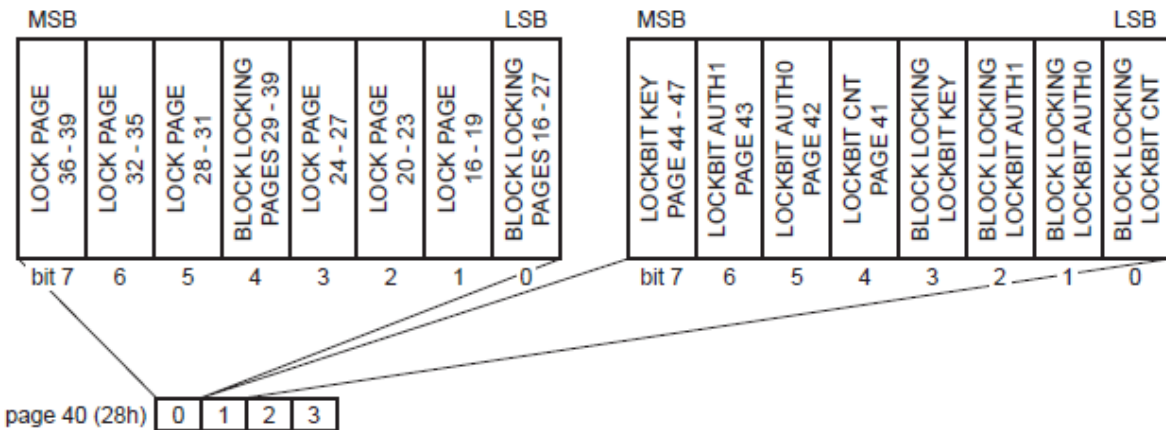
MSB LSB

| LOCK PAGE 36 - 39 | LOCK PAGE 32 - 35 | LOCK PAGE 28 - 31 | BLOCK LOCKING PAGES 29 - 39 | LOCK PAGE 24 - 27 | LOCK PAGE 20 - 23 | LOCK PAGE 16 - 19 | BLOCK LOCKING PAGES 16 - 27 |
|---|---|---|---|---|---|---|---|
| bit 7 | 6 | 5 | 4 | 3 | 2 | 1 | 0 |

MSB LSB

| LOCKBIT KEY PAGE 44 - 47 | LOCKBIT AUTH1 PAGE 43 | LOCKBIT AUTH0 PAGE 42 | LOCKBIT CNT PAGE 41 | BLOCK LOCKING LOCKBIT KEY | BLOCK LOCKING LOCKBIT AUTH1 | BLOCK LOCKING LOCKBIT AUTH0 | BLOCK LOCKING LOCKBIT CNT |
|---|---|---|---|---|---|---|---|
| bit 7 | 6 | 5 | 4 | 3 | 2 | 1 | 0 |

page 40 (28h) 0 1 2 3